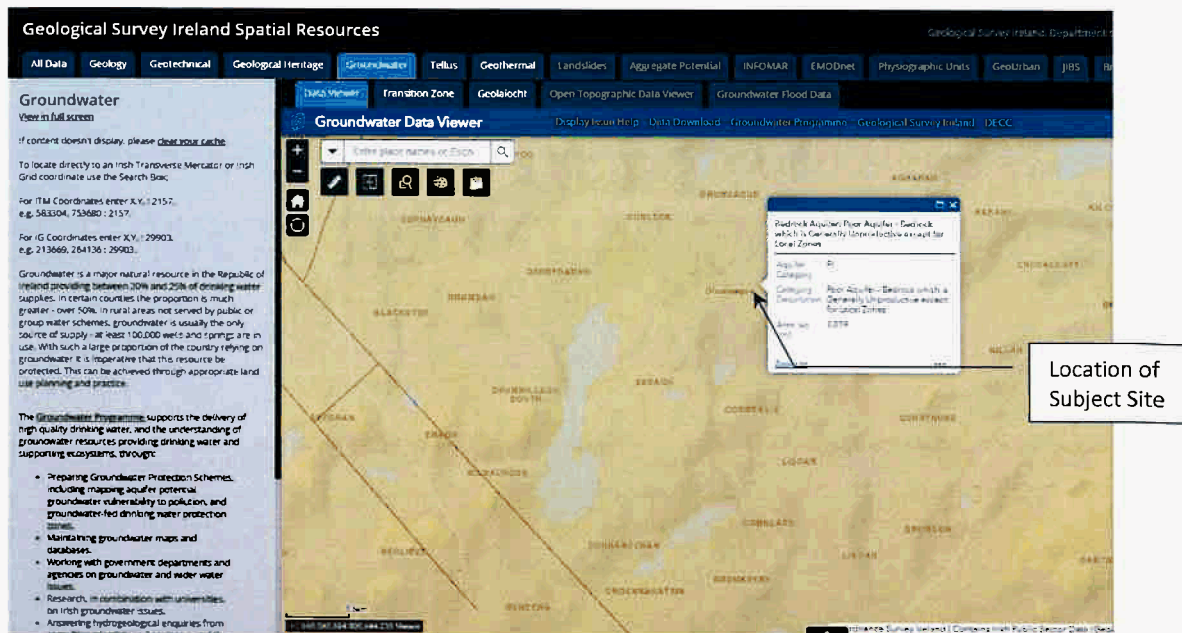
Geological Survey Ireland Spatial Resources

Geological Survey Ireland, Department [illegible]

All Data | Geology | Geotechnical | Geological Heritage | Groundwater | Tellus | Geothermal | Landslides | Aggregate Potential | INFOMAR | EMODnet | Physiographic Units | GeoUrban | JIBS | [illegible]

Groundwater
View in full screen

If content doesn't display, please clear your cache

To locate directly to an Irish Transverse Mercator or Irish Grid coordinate use the Search Box:

For ITM Coordinates enter X,Y, 2157.
e.g. 583304, 753680 : 2157.

For IG Coordinates enter X,Y, 29903.
e.g. 213669, 264136 : 29903.

Groundwater is a major natural resource in the Republic of Ireland providing between 20% and 25% of drinking water supplies. In certain counties the proportion is much greater - over 50%. In rural areas not served by public or group water schemes, groundwater is usually the only source of supply - at least 100,000 wells and springs are in use. With such a large proportion of the country relying on groundwater it is imperative that this resource be protected. This can be achieved through appropriate land use planning and practice.

The Groundwater Programme supports the delivery of high quality drinking water, and the understanding of groundwater resources providing drinking water and supporting ecosystems, through:

• Preparing Groundwater Protection Schemes, including mapping aquifer potential, groundwater vulnerability to pollution, and groundwater-fed drinking water protection zones.
• Maintaining groundwater maps and databases.
• Working with government departments and agencies on groundwater and wider water issues.
• Research, in combination with universities, on Irish groundwater issues.
• Answering hydrogeological enquiries from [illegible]

Data Viewer | Transition Zone | Geolaíocht | Open Topographic Data Viewer | Groundwater Flood Data

Groundwater Data Viewer
Display Issue Help | Data Download | Groundwater Programme | Geological Survey Ireland | DECC

Enter place names or Eircode

Bedrock Aquifer: Poor Aquifer - Bedrock which is Generally Unproductive except for Local Zones

Aquifer Category: Pl
Category Description: Poor Aquifer - Bedrock which is Generally Unproductive except for Local Zones
Area sq km: 0.879

Zoom to

Location of Subject Site

AGHABANE
DRUMLAGHAN
CURRAGHCASH
DUNGLOE
KERAN
DERRYDARAGH
CURRAGHALEEN
GRANSAGH
BLACKSTOP
DRUMHALLAGH SOUTH
CAVAN
DERRINANOW
CORRAGILLO
CROSSMORE
LOGAN
DOUGHANMORE
CORRALEA
DRUMNADESS
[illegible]
MUNTENS
CROCKNAGATIN

Ordnance Survey Ireland | Contains Irish Public Sector Data ([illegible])